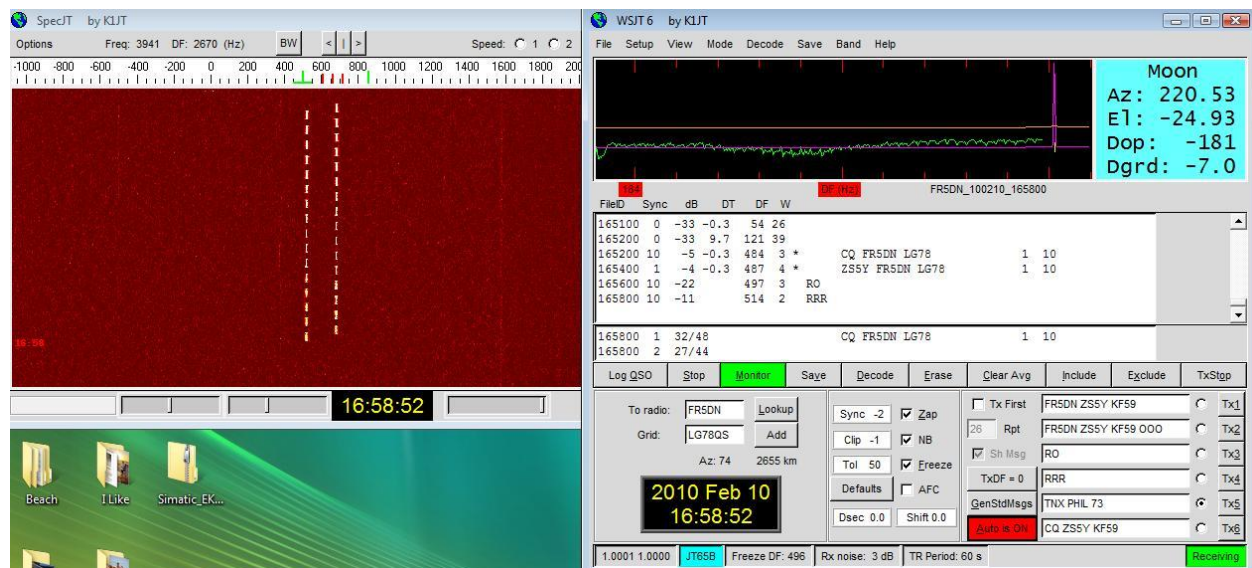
SpecJT by K1JT

Options Freq: 3941 DF: 2670 (Hz) BW < | > Speed: 1 2

-1000 -800 -600 -400 -200 0 200 400 600 800 1000 1200 1400 1600 1800 200

16:58

16:58:52

Beach I Like Simatic_EK...

WSJT 6 by K1JT

File Setup View Mode Decode Save Band Help

Moon
Az: 220.53
El: -24.93
Dop: -181
Dgrd: -7.0

184 DF (Hz) FR5DN_100210_165800

FileID Sync dB DT DF W

165100 0 -33 -0.3 54 26
165200 0 -33 9.7 121 39
165200 10 -5 -0.3 484 3 * CQ FR5DN LG78 1 10
165400 1 -4 -0.3 487 4 * ZS5Y FR5DN LG78 1 10
165600 10 -22 497 3 RO
165800 10 -11 514 2 RRR

165800 1 32/48 CQ FR5DN LG78 1 10
165800 2 27/44

Log QSO Stop Monitor Save Decode Erase Clear Avg Include Exclude TxStop

To radio: FR5DN Lookup
Grid: LG78QS Add
Az: 74 2655 km

2010 Feb 10
16:58:52

Sync -2 Zap
Clip -1 NB
Tol 50 Freeze
Defaults AFC
Dsec 0.0 Shift 0.0

Tx First FR5DN ZS5Y KF59 Tx1
26 Rpt FR5DN ZS5Y KF59 OOO Tx2
Sh Msg RO Tx3
TxDF = 0 RRR Tx4
GenStdMsgs TNX PHIL 73 Tx5
Auto is ON CQ ZS5Y KF59 Tx6

1.0001 1.0000 JT65B Freeze DF: 496 Rx noise: 3 dB TR Period: 60 s Receiving